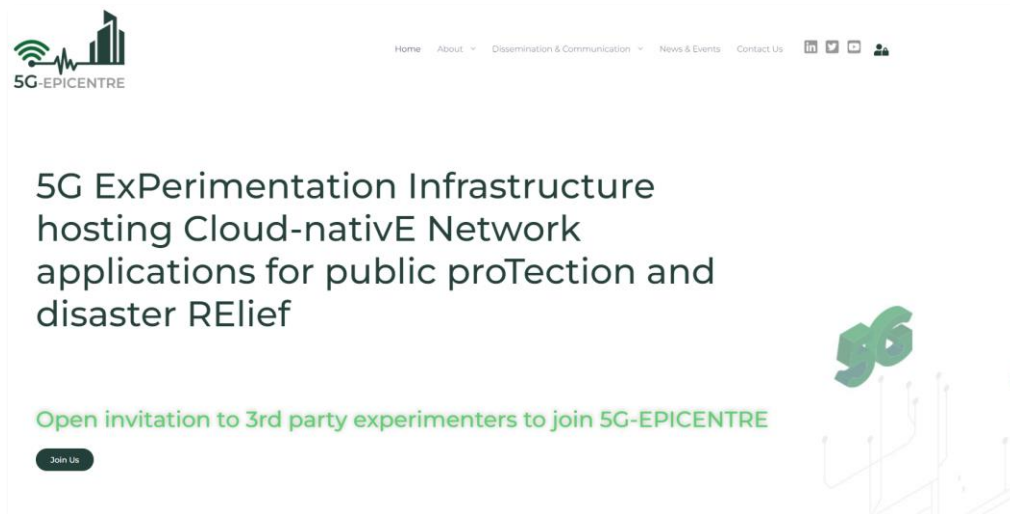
5G-EPICENTRE

Home About Dissemination & Communication News & Events Contact Us

5G ExPerimentation Infrastructure hosting Cloud-nativE Network applications for public proTection and disaster RElief

5G

Open invitation to 3rd party experimenters to join 5G-EPICENTRE

Join Us